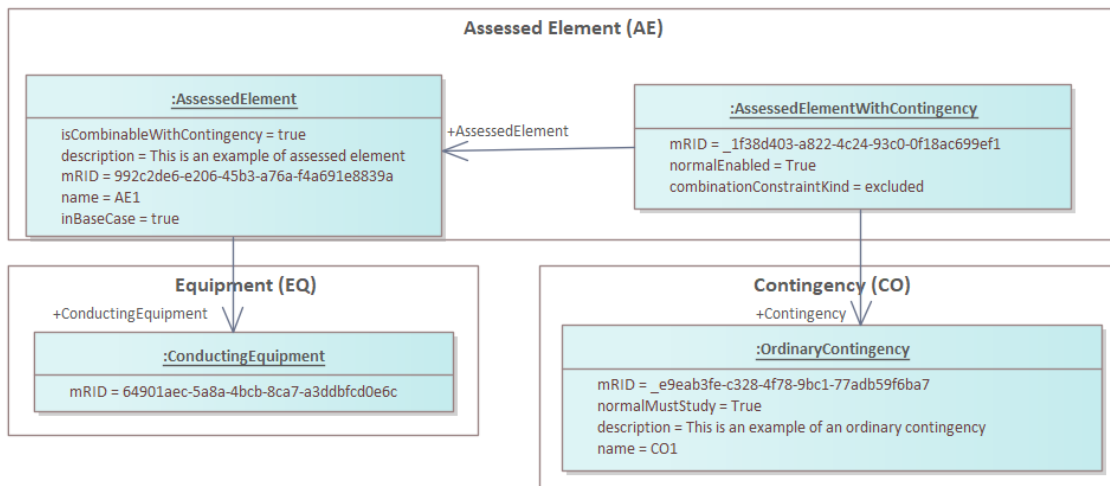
Assessed Element (AE)

:AssessedElement

isCombinableWithContingency = true
description = This is an example of assessed element
mRID = 992c2de6-e206-45b3-a76a-f4a691e8839a
name = AE1
inBaseCase = true

+AssessedElement

:AssessedElementWithContingency

mRID = _1f38d403-a822-4c24-93c0-0f18ac699ef1
normalEnabled = True
combinationConstraintKind = excluded

Equipment (EQ)

+ConductingEquipment

:ConductingEquipment

mRID = 64901aec-5a8a-4bcb-8ca7-a3ddbfcd0e6c

Contingency (CO)

+Contingency

:OrdinaryContingency

mRID = _e9eab3fe-c328-4f78-9bc1-77adb59f6ba7
normalMustStudy = True
description = This is an example of an ordinary contingency
name = CO1